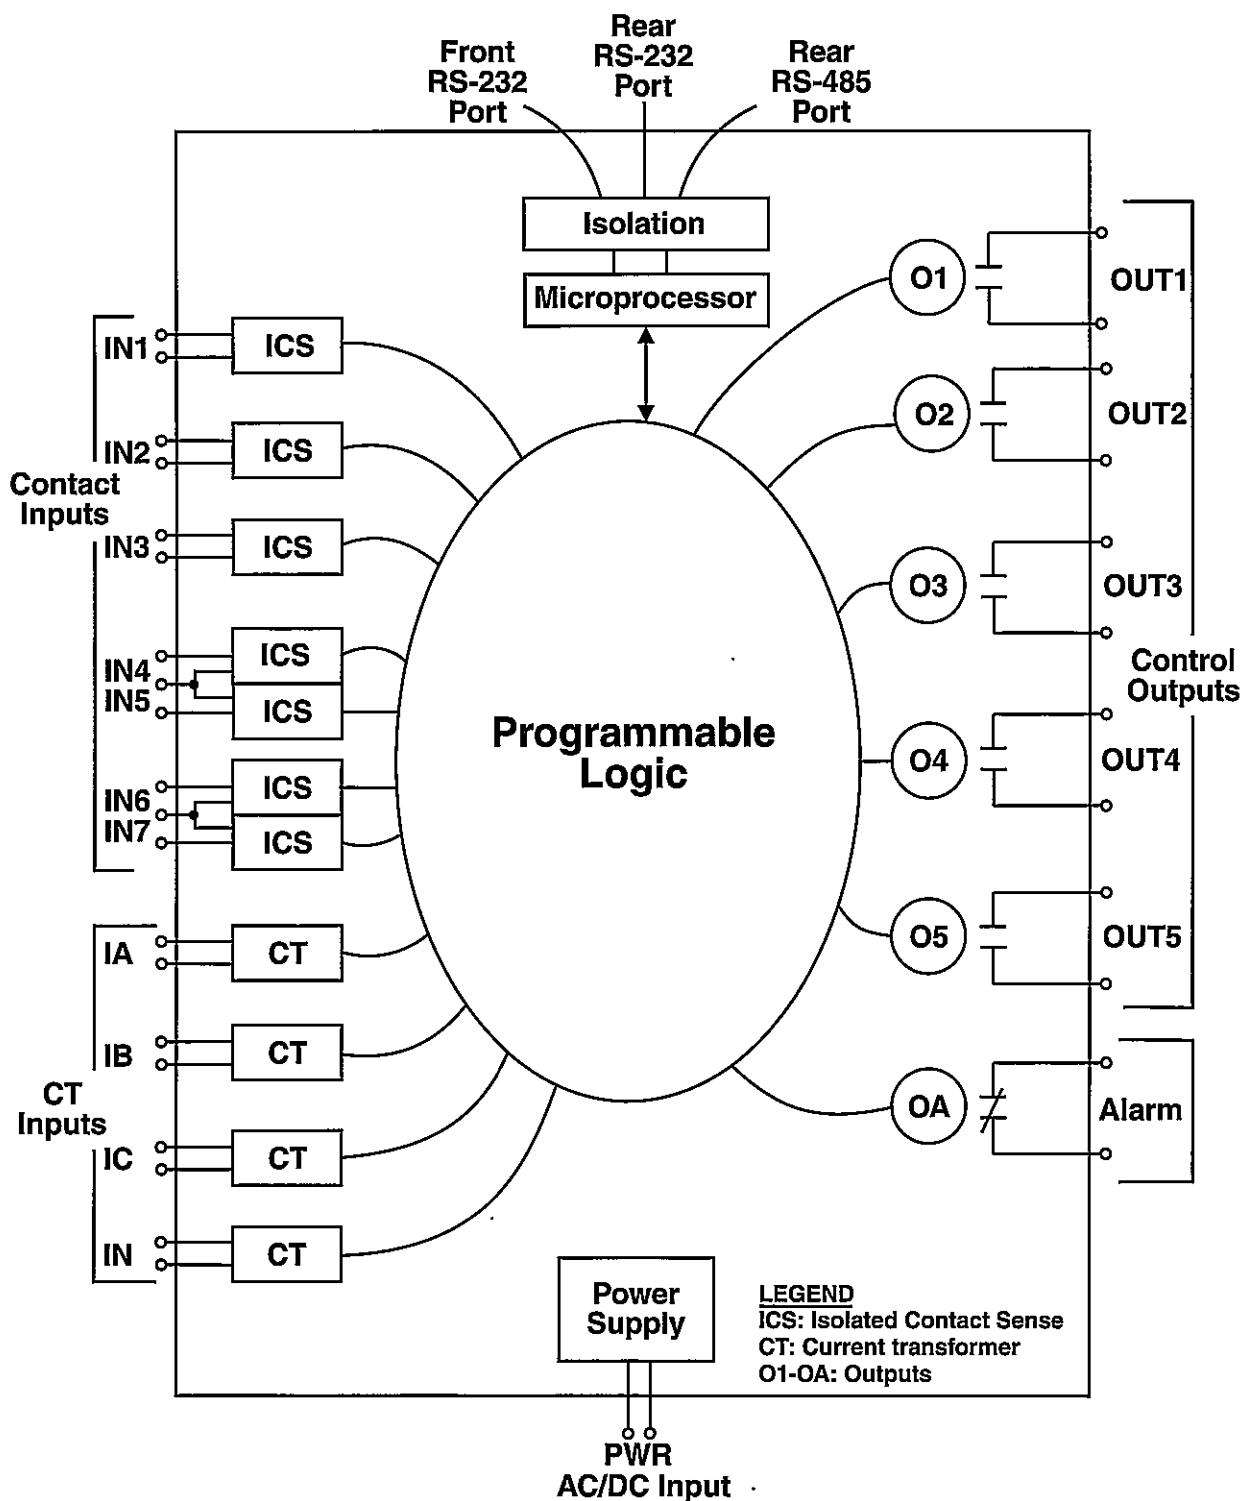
Front RS-232 Port

Rear RS-232 Port

Rear RS-485 Port

Isolation

Microprocessor

IN1
ICS

IN2
ICS

Contact Inputs

IN3
ICS

IN4
ICS

IN5
ICS

IN6
ICS

IN7
ICS

IA
CT

IB
CT

CT Inputs

IC
CT

IN
CT

Programmable Logic

O1
OUT1

O2
OUT2

O3
OUT3

Control Outputs

O4
OUT4

O5
OUT5

OA
Alarm

Power Supply

LEGEND
ICS: Isolated Contact Sense
CT: Current transformer
O1-OA: Outputs

PWR
AC/DC Input